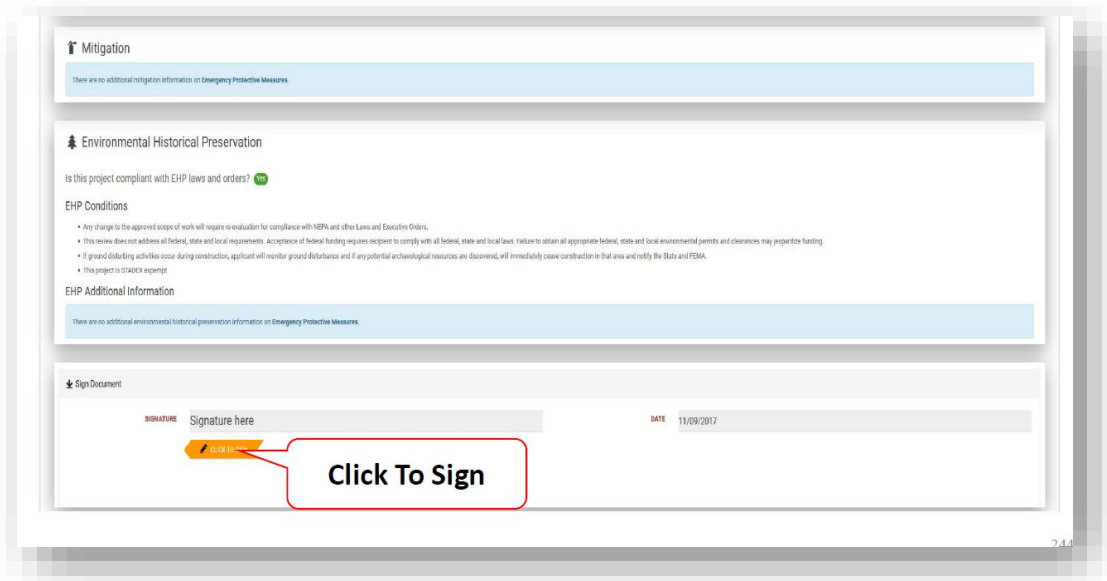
Mitigation

There are no additional mitigation information on Emergency Protective Measures.

Environmental Historical Preservation

Is this project compliant with EHP laws and orders? Yes

EHP Conditions

- Any change to the approved scope of work will require re-evaluation for compliance with NEPA and other Laws and Executive Orders.
- This review does not address all federal, state and local requirements. Acceptance of federal funding requires recipient to comply with all federal, state and local laws. Failure to obtain all appropriate federal, state and local environmental permits and clearances may jeopardize funding.
- If ground disturbing activities occur during construction, applicant will monitor ground disturbance and if any potential archaeological resources are discovered, will immediately cease construction in that area and notify the State and FEMA.
- This project is STADEX expempt

EHP Additional Information

There are no additional environmental historical preservation information on Emergency Protective Measures.

Sign Document

SIGNATURE Signature here

DATE 11/09/2017

CLICK TO SIGN

Click To Sign

244